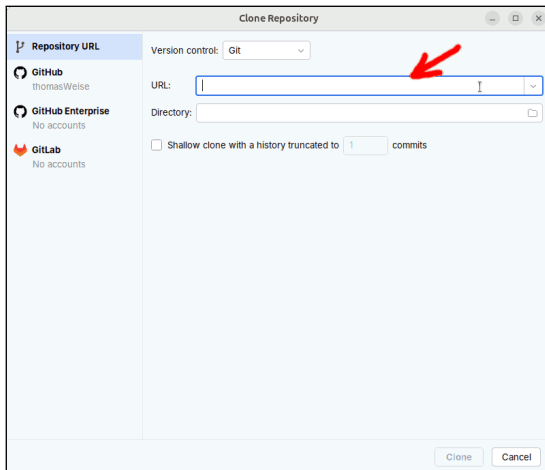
Clone Repository

Repository URL

GitHub
thomasWeise

GitHub Enterprise
No accounts

GitLab
No accounts

Version control: Git

URL:

Directory:

Shallow clone with a history truncated to 1 commits

Clone

Cancel